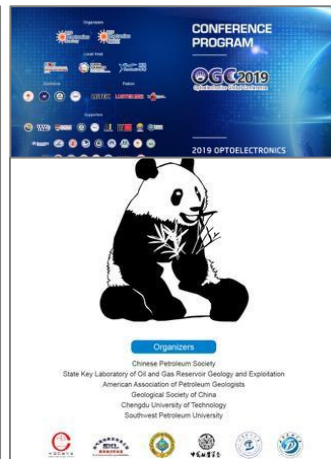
Organizers

Local Host

Exhibitor

Patron

Supporter

CONFERENCE PROGRAM

OGC2019

2019 OPTOELECTRONICS

Organizers

Chinese Petroleum Society
State Key Laboratory of Oil and Gas Reservoir Geology and Exploitation
American Association of Petroleum Geologists
Geological Society of China
Chengdu University of Technology
Southwest Petroleum University